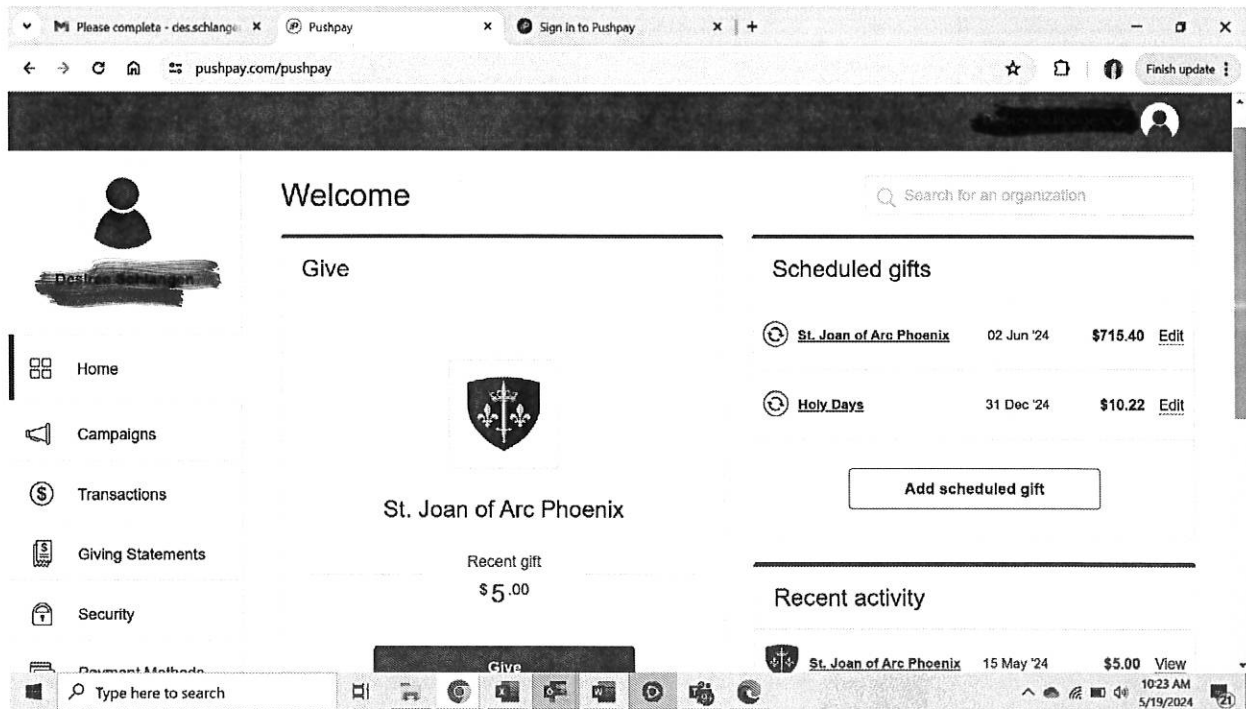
Please completa - des.schlange ×
Pushpay ×
Sign in to Pushpay ×
+

pushpay.com/pushpay

Finish update

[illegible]

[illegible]

Home

Campaigns

Transactions

Giving Statements

Security

Payment Methods

Welcome

Search for an organization

Give

St. Joan of Arc Phoenix

Recent gift

$ 5 .00

Give

Scheduled gifts

| | | | |
|---|---|---|---|
| St. Joan of Arc Phoenix | 02 Jun '24 | $715.40 | Edit |
| Holy Days | 31 Dec '24 | $10.22 | Edit |

Add scheduled gift

Recent activity

| | | | |
|---|---|---|---|
| St. Joan of Arc Phoenix | 15 May '24 | $5.00 | View |

Type here to search

10:23 AM
5/19/2024

21